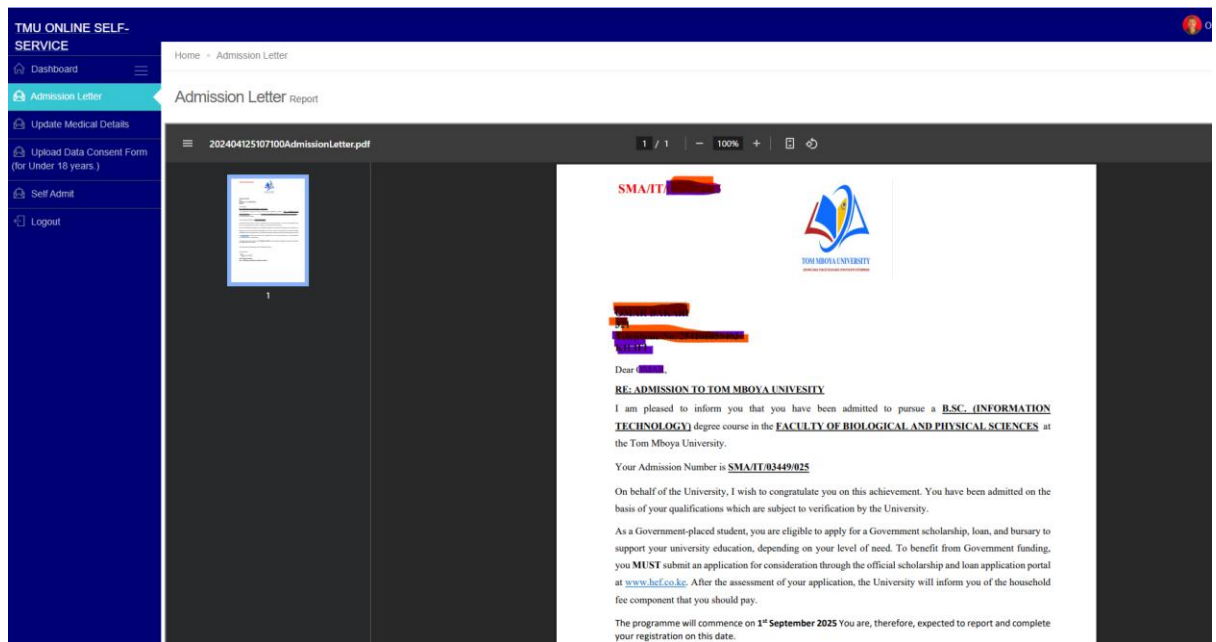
TMU ONLINE SELF-SERVICE

Dashboard

Admission Letter

Update Medical Details

Upload Data Consent Form (for Under 18 years.)

Self Admit

Logout

Home » Admission Letter

Admission Letter Report

202404125107100AdmissionLetter.pdf

1 / 1

100%

1

SMA/IT/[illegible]

TOM MBOYA UNIVERSITY

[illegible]

Dear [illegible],

RE: ADMISSION TO TOM MBOYA UNIVESITY

I am pleased to inform you that you have been admitted to pursue a B.SC. (INFORMATION TECHNOLOGY) degree course in the FACULTY OF BIOLOGICAL AND PHYSICAL SCIENCES at the Tom Mboya University.

Your Admission Number is SMA/IT/03449/025

On behalf of the University, I wish to congratulate you on this achievement. You have been admitted on the basis of your qualifications which are subject to verification by the University.

As a Government-placed student, you are eligible to apply for a Government scholarship, loan, and bursary to support your university education, depending on your level of need. To benefit from Government funding, you MUST submit an application for consideration through the official scholarship and loan application portal at www.hef.co.ke. After the assessment of your application, the University will inform you of the household fee component that you should pay.

The programme will commence on 1$^{st}$ September 2025 You are, therefore, expected to report and complete your registration on this date.